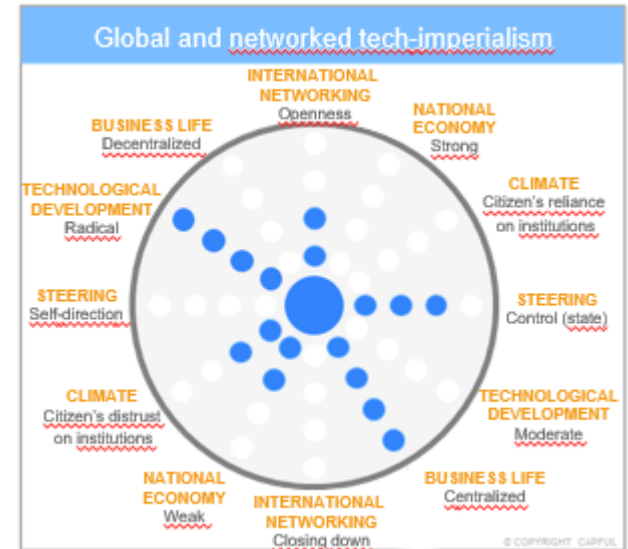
Global and networked tech-imperialism

INTERNATIONAL NETWORKING
Openness

NATIONAL ECONOMY
Strong

BUSINESS LIFE
Decentralized

TECHNOLOGICAL DEVELOPMENT
Radical

CLIMATE
Citizen's reliance on institutions

STEERING
Self-direction

STEERING
Control (state)

CLIMATE
Citizen's distrust on institutions

TECHNOLOGICAL DEVELOPMENT
Moderate

NATIONAL ECONOMY
Weak

BUSINESS LIFE
Centralized

INTERNATIONAL NETWORKING
Closing down

© COPYRIGHT CAPFUL